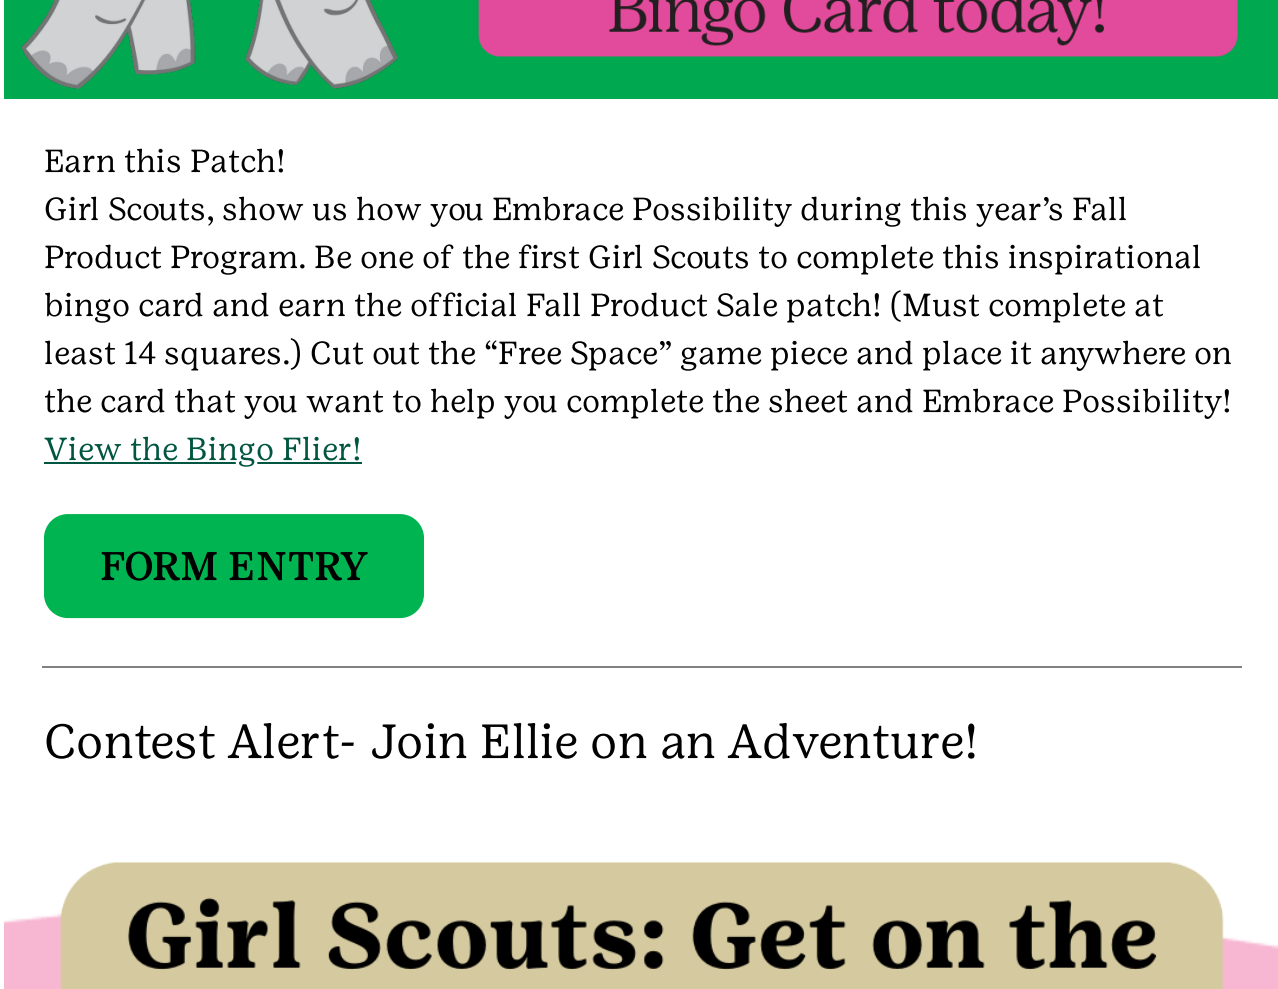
Bingo Card today!

Earn this Patch!
Girl Scouts, show us how you Embrace Possibility during this year’s Fall Product Program. Be one of the first Girl Scouts to complete this inspirational bingo card and earn the official Fall Product Sale patch! (Must complete at least 14 squares.) Cut out the “Free Space” game piece and place it anywhere on the card that you want to help you complete the sheet and Embrace Possibility!
View the Bingo Flier!

FORM ENTRY

Contest Alert- Join Ellie on an Adventure!

Girl Scouts: Get on the